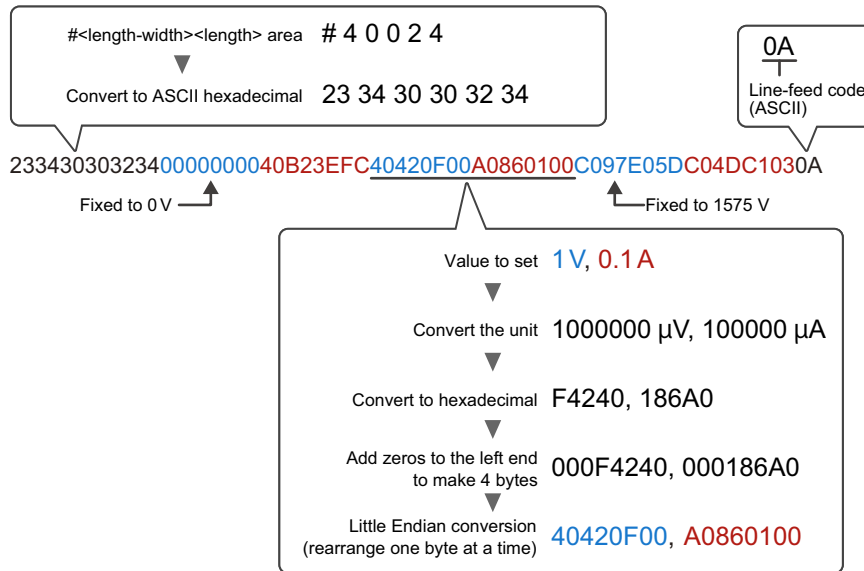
#<length-width><length> area # 4 0 0 2 4

Convert to ASCII hexadecimal 23 34 30 30 32 34

0A
Line-feed code
(ASCII)

23343030323400000000040B23EFC40420F00A0860100C097E05DC04DC1030A

Fixed to 0 V

Fixed to 1575 V

Value to set 1 V, 0.1 A

Convert the unit 1000000 μV, 100000 μA

Convert to hexadecimal F4240, 186A0

Add zeros to the left end to make 4 bytes 000F4240, 000186A0

Little Endian conversion (rearrange one byte at a time) 40420F00, A0860100